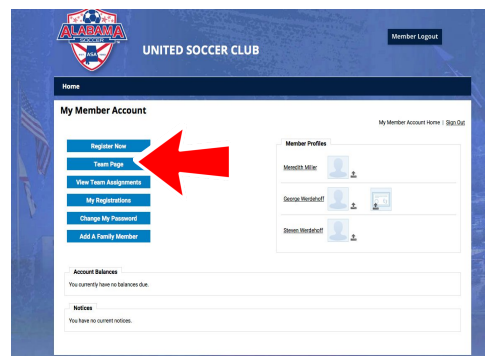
ALABAMA SOCCER ASA

UNITED SOCCER CLUB

Member Logout

Home

My Member Account

My Member Account Home | Sign Out

Register Now
Team Page
View Team Assignments
My Registrations
Change My Password
Add A Family Member

Member Profiles

Meredith Miller

George Werdehoff

Steven Werdehoff

Account Balances

You currently have no balances due.

Notices

You have no current notices.